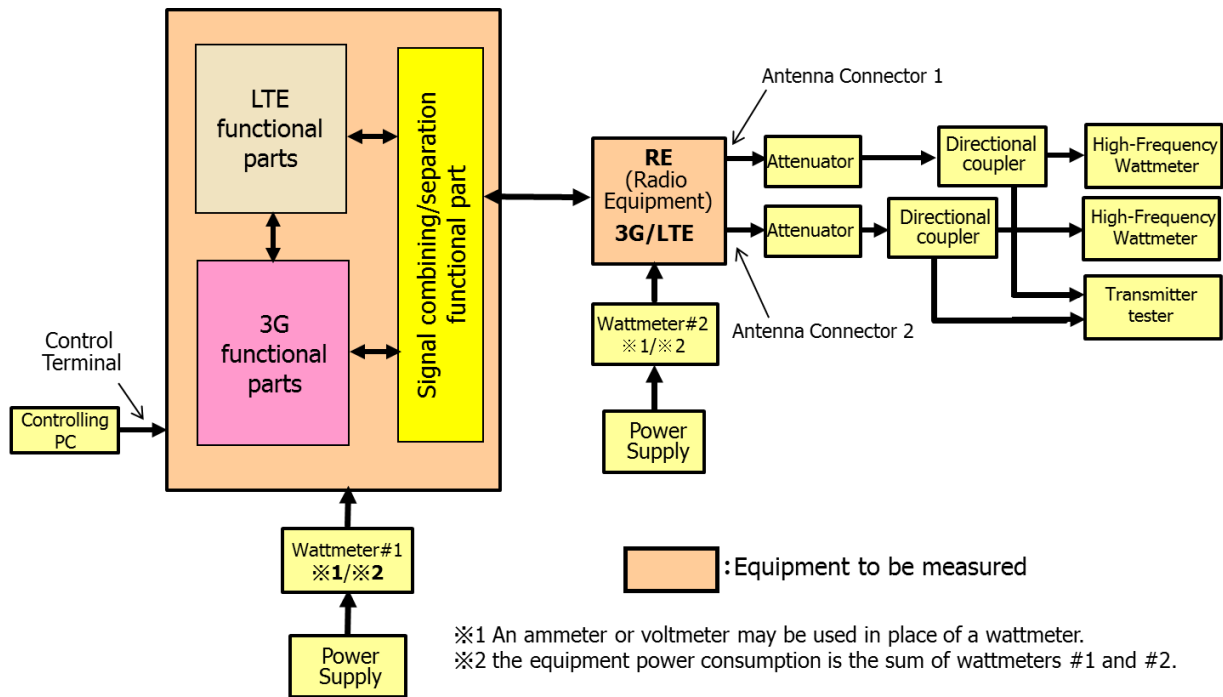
LTE functional parts

3G functional parts

Signal combining/separation functional part

Control Terminal

Controlling PC

Wattmeter#1
※1/※2

Power Supply

RE
(Radio Equipment)
3G/LTE

Wattmeter#2
※1/※2

Power Supply

Antenna Connector 1

Antenna Connector 2

Attenuator

Attenuator

Directional coupler

Directional coupler

High-Frequency Wattmeter

High-Frequency Wattmeter

Transmitter tester

:Equipment to be measured

※1 An ammeter or voltmeter may be used in place of a wattmeter.
※2 the equipment power consumption is the sum of wattmeters #1 and #2.